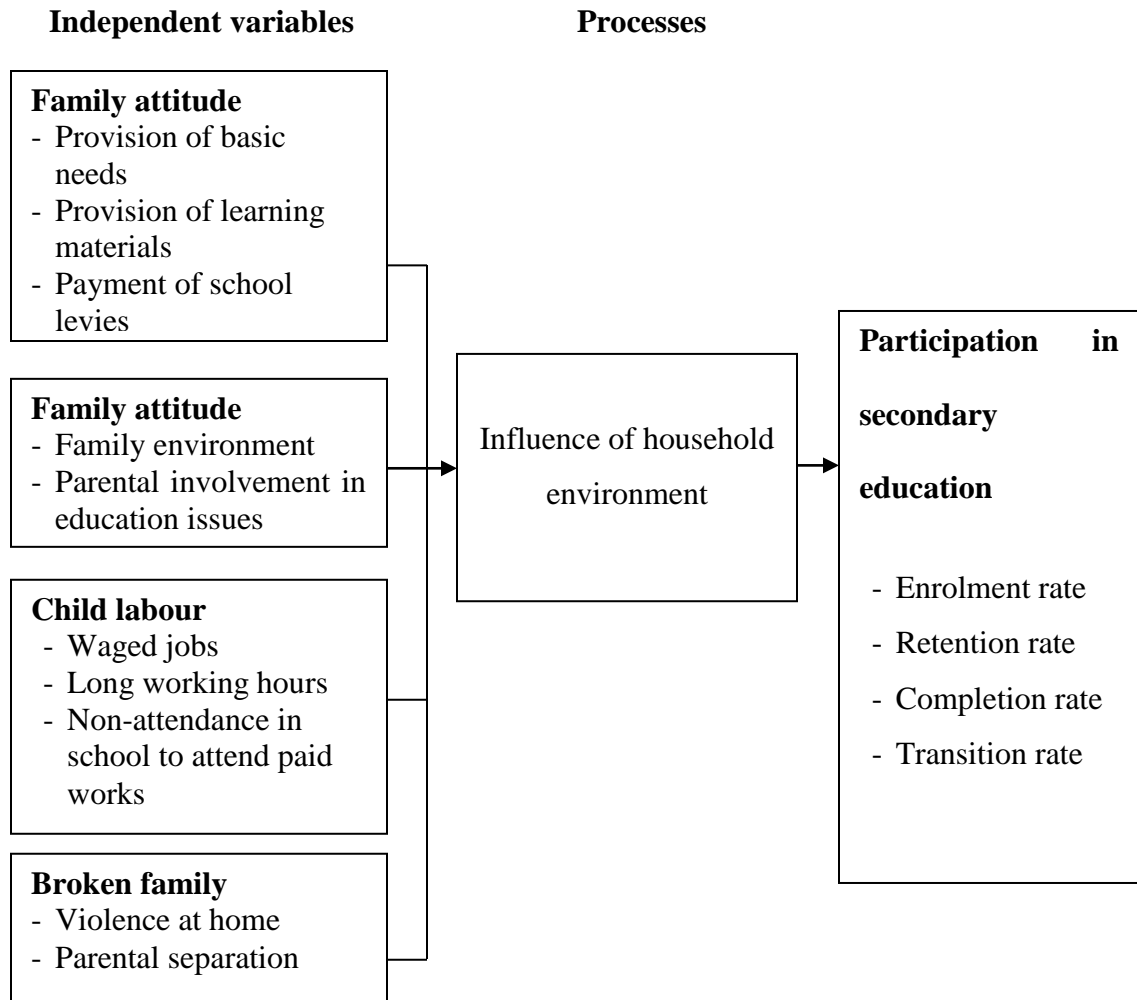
**Independent variables**

**Processes**

**Family attitude**
- Provision of basic needs
- Provision of learning materials
- Payment of school levies

**Family attitude**
- Family environment
- Parental involvement in education issues

**Child labour**
- Waged jobs
- Long working hours
- Non-attendance in school to attend paid works

**Broken family**
- Violence at home
- Parental separation

Influence of household environment

**Participation in secondary education**
- Enrolment rate
- Retention rate
- Completion rate
- Transition rate